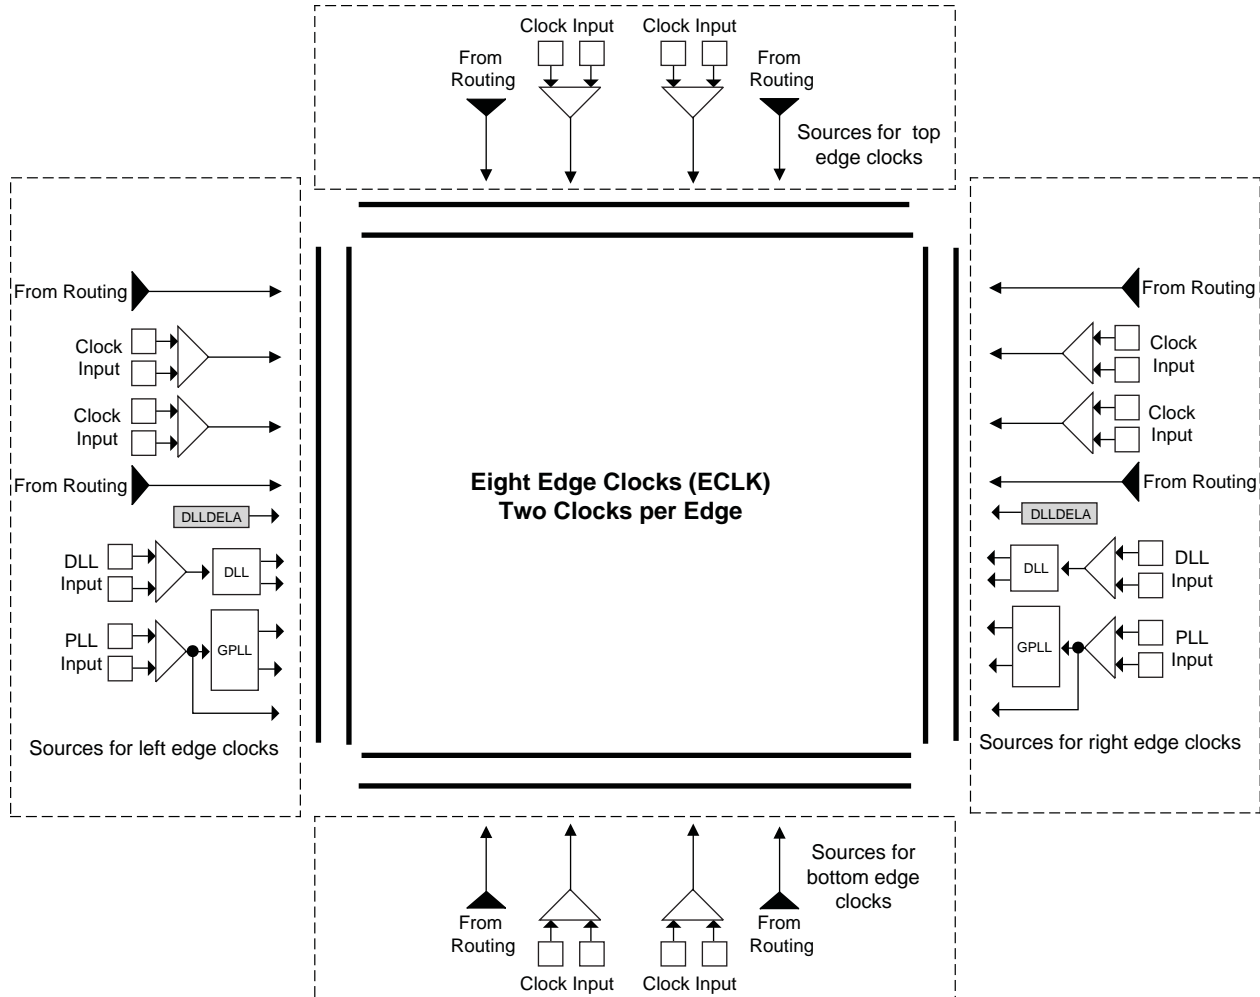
Clock Input

Clock Input

From Routing

From Routing

Sources for top edge clocks

From Routing

Clock Input

Clock Input

From Routing

DLLDELA

DLL Input

DLL

PLL Input

GPLL

Sources for left edge clocks

Eight Edge Clocks (ECLK)
Two Clocks per Edge

From Routing

Clock Input

Clock Input

From Routing

DLLDELA

DLL

DLL Input

GPLL

PLL Input

Sources for right edge clocks

Sources for bottom edge clocks

From Routing

From Routing

Clock Input

Clock Input